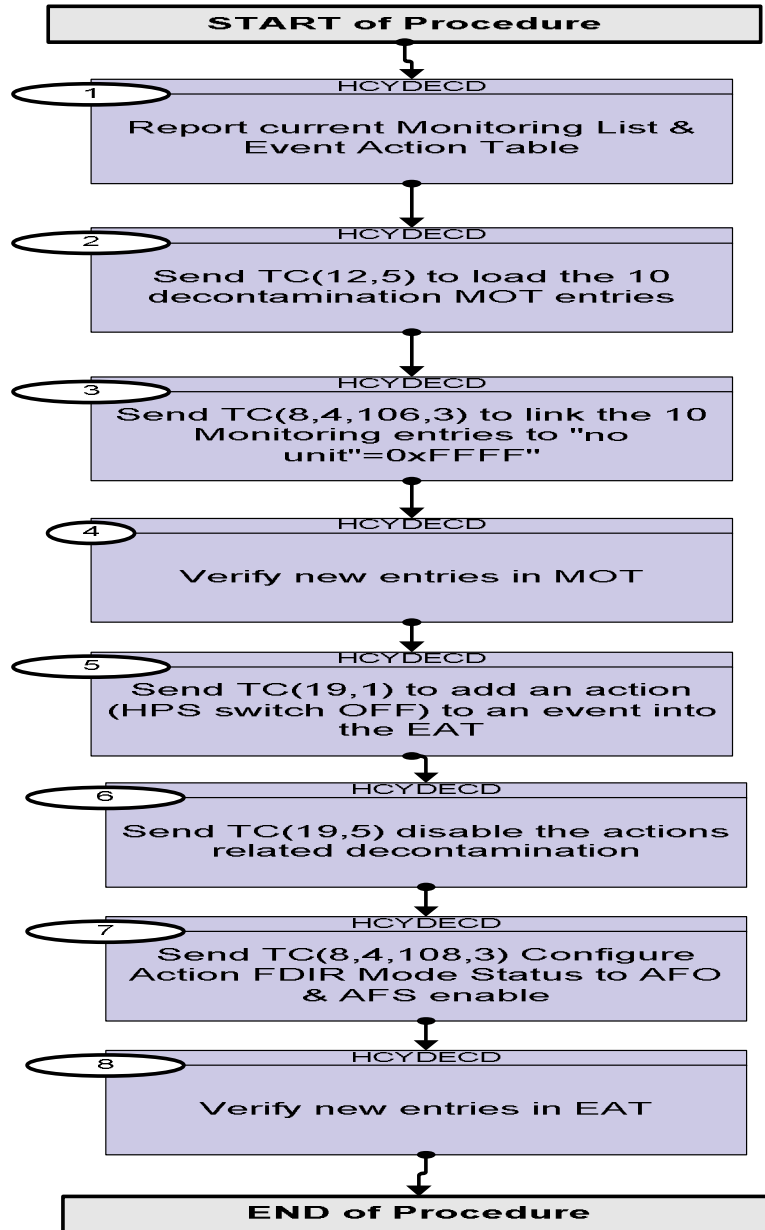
START of Procedure

1
HCYDECD
Report current Monitoring List & Event Action Table

2
HCYDECD
Send TC(12,5) to load the 10 decontamination MOT entries

3
HCYDECD
Send TC(8,4,106,3) to link the 10 Monitoring entries to "no unit"=0xFFFF"

4
HCYDECD
Verify new entries in MOT

5
HCYDECD
Send TC(19,1) to add an action (HPS switch OFF) to an event into the EAT

6
HCYDECD
Send TC(19,5) disable the actions related decontamination

7
HCYDECD
Send TC(8,4,108,3) Configure Action FDIR Mode Status to AFO & AFS enable

8
HCYDECD
Verify new entries in EAT

END of Procedure